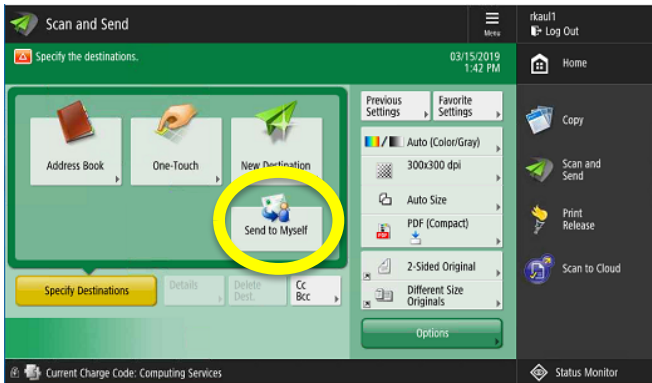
Scan and Send

Menu

rkaul1
Log Out

Specify the destinations.

03/15/2019
1:42 PM

Home

Address Book

One-Touch

New Destination

Send to Myself

Specify Destinations

Details

Delete Dest.

Cc
Bcc

Previous Settings

Favorite Settings

Auto (Color/Gray)

300x300 dpi

Auto Size

PDF (Compact)

2-Sided Original

Different Size Originals

Options

Copy

Scan and Send

Print Release

Scan to Cloud

Current Charge Code: Computing Services

Status Monitor